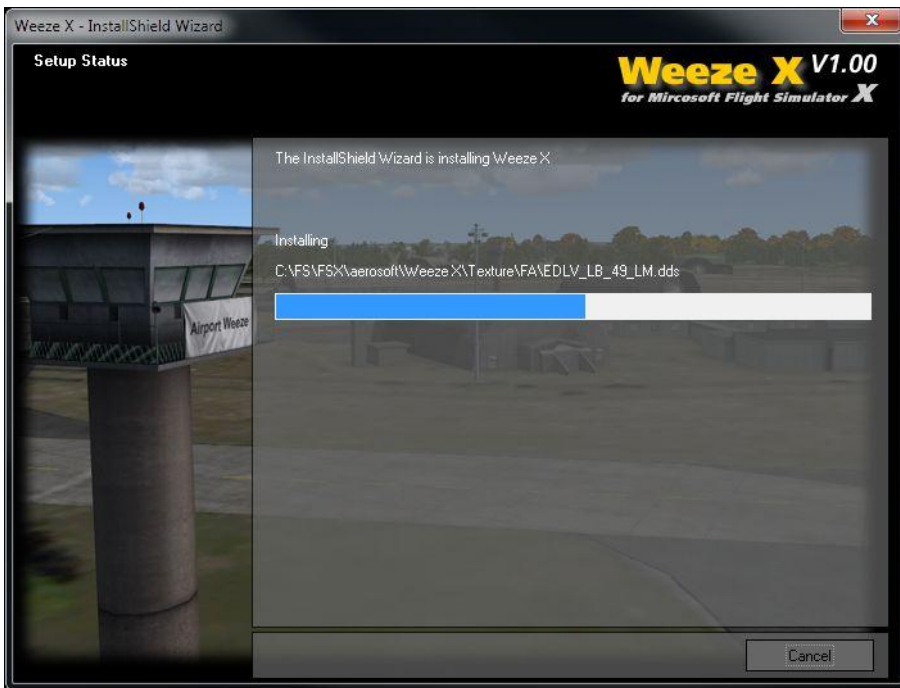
Weeze X - InstallShield Wizard

Setup Status

Weeze X V1.00
for Mircosoft Flight Simulator X

The InstallShield Wizard is installing Weeze X

Installing

C:\FS\FSX\aerosoft\Weeze X\Texture\FA\EDLV_LB_49_LM.dds

Airport Weeze

Cancel